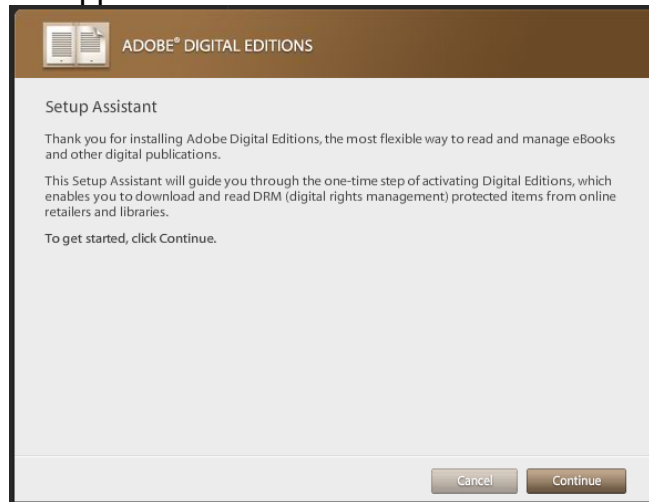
ADOBE® DIGITAL EDITIONS

Setup Assistant

Thank you for installing Adobe Digital Editions, the most flexible way to read and manage eBooks and other digital publications.

This Setup Assistant will guide you through the one-time step of activating Digital Editions, which enables you to download and read DRM (digital rights management) protected items from online retailers and libraries.

To get started, click Continue.

Cancel Continue